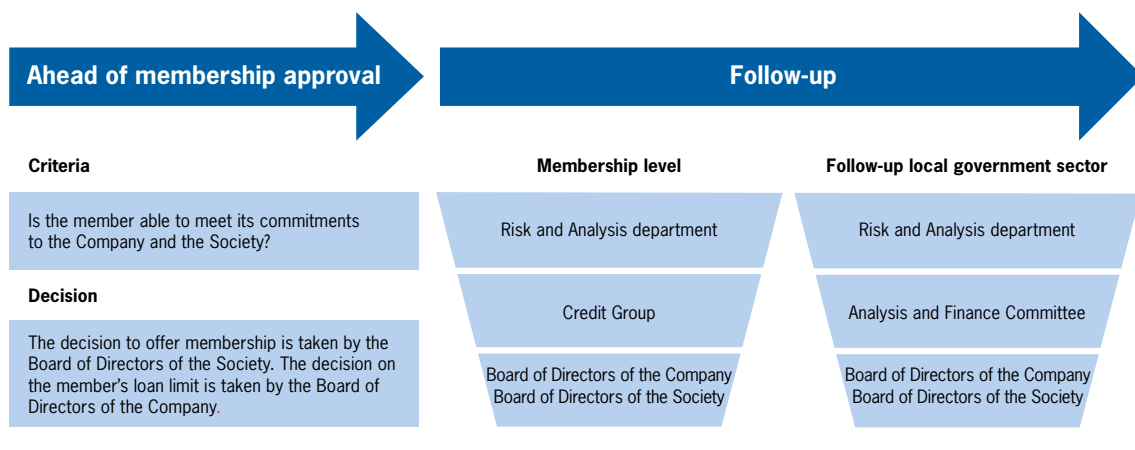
Ahead of membership approval

Criteria

Is the member able to meet its commitments to the Company and the Society?

Decision

The decision to offer membership is taken by the Board of Directors of the Society. The decision on the member's loan limit is taken by the Board of Directors of the Company.

Follow-up

Membership level

Risk and Analysis department

Credit Group

Board of Directors of the Company
Board of Directors of the Society

Follow-up local government sector

Risk and Analysis department

Analysis and Finance Committee

Board of Directors of the Company
Board of Directors of the Society